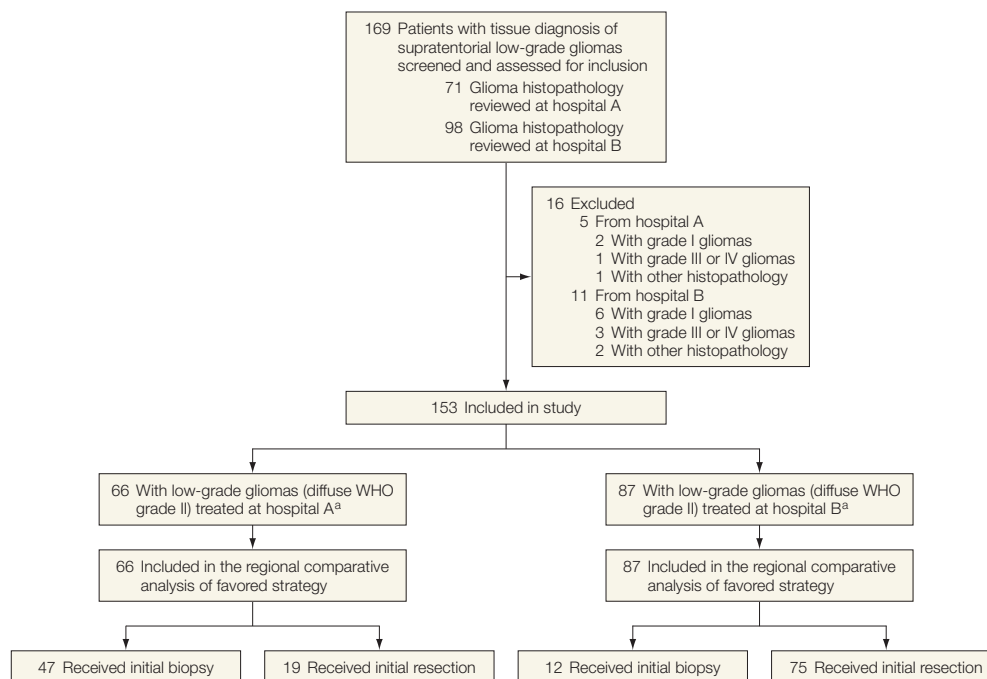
169 Patients with tissue diagnosis of supratentorial low-grade gliomas screened and assessed for inclusion
71 Glioma histopathology reviewed at hospital A
98 Glioma histopathology reviewed at hospital B

16 Excluded
5 From hospital A
2 With grade I gliomas
1 With grade III or IV gliomas
1 With other histopathology
11 From hospital B
6 With grade I gliomas
3 With grade III or IV gliomas
2 With other histopathology

153 Included in study

66 With low-grade gliomas (diffuse WHO grade II) treated at hospital A$^{a}$

87 With low-grade gliomas (diffuse WHO grade II) treated at hospital B$^{a}$

66 Included in the regional comparative analysis of favored strategy

87 Included in the regional comparative analysis of favored strategy

47 Received initial biopsy

19 Received initial resection

12 Received initial biopsy

75 Received initial resection